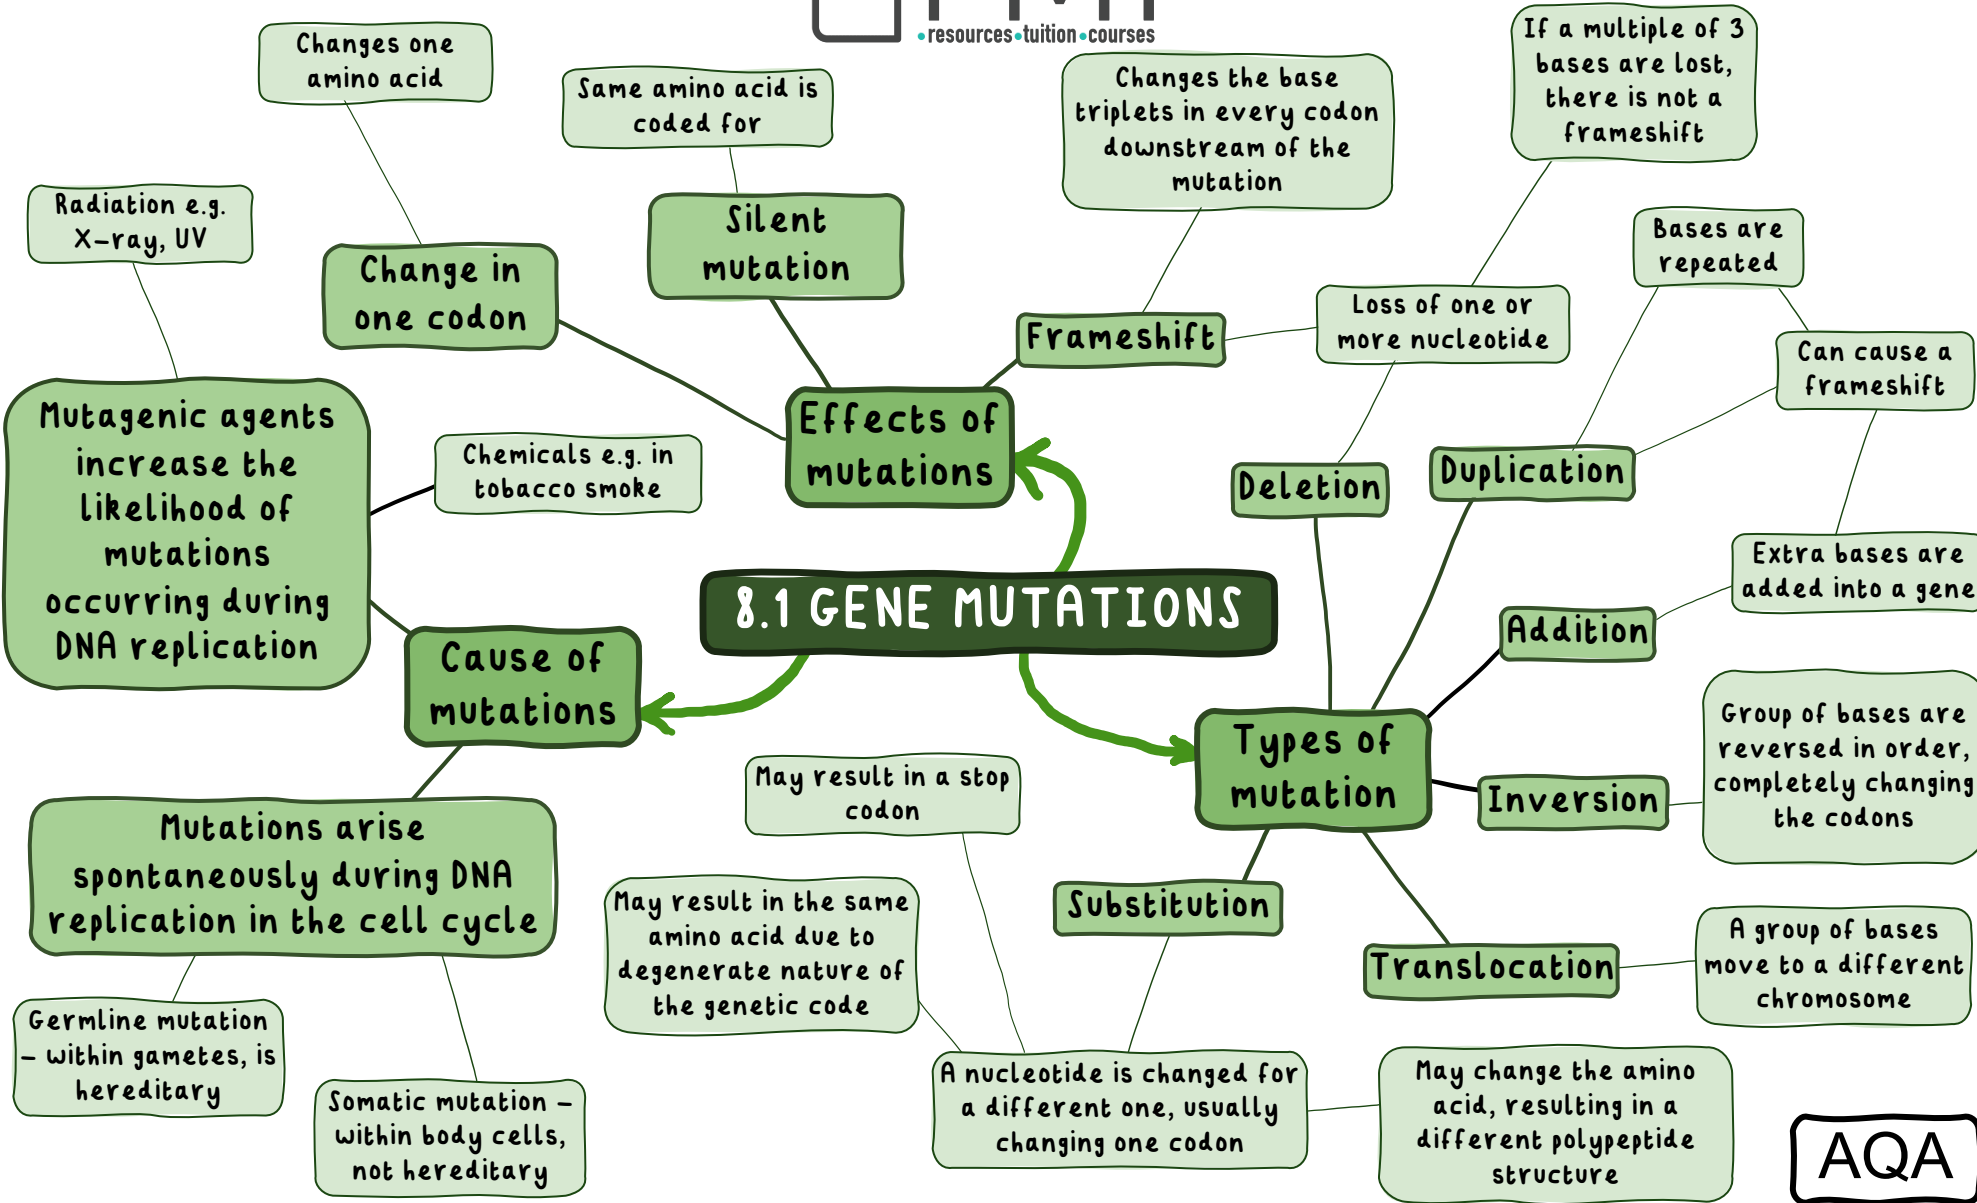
•resources•tuition•courses

8.1 GENE MUTATIONS

Effects of mutations

Change in one codon

Changes one amino acid

Silent mutation

Same amino acid is coded for

Frameshift

Changes the base triplets in every codon downstream of the mutation

Cause of mutations

Mutagenic agents increase the likelihood of mutations occurring during DNA replication

Radiation e.g. X-ray, UV

Chemicals e.g. in tobacco smoke

Mutations arise spontaneously during DNA replication in the cell cycle

Germline mutation – within gametes, is hereditary

Somatic mutation – within body cells, not hereditary

Types of mutation

Deletion

Loss of one or more nucleotide

If a multiple of 3 bases are lost, there is not a frameshift

Duplication

Bases are repeated

Can cause a frameshift

Addition

Extra bases are added into a gene

Inversion

Group of bases are reversed in order, completely changing the codons

Translocation

A group of bases move to a different chromosome

Substitution

A nucleotide is changed for a different one, usually changing one codon

May result in a stop codon

May result in the same amino acid due to degenerate nature of the genetic code

May change the amino acid, resulting in a different polypeptide structure

AQA